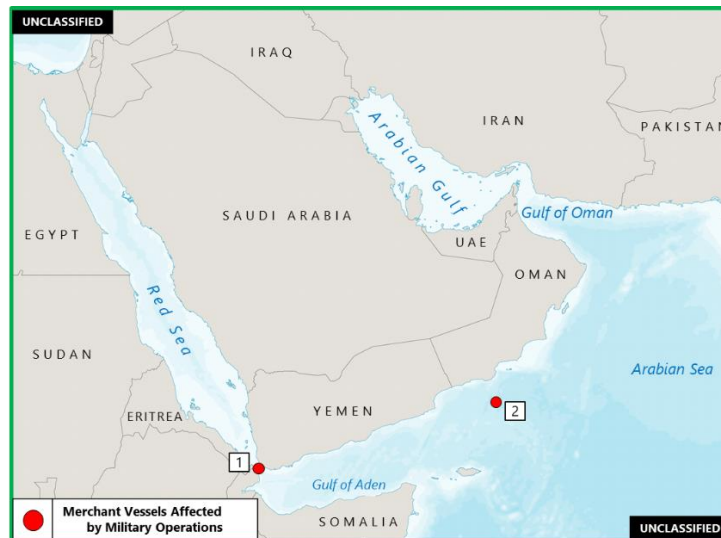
UNCLASSIFIED

IRAQ

IRAN

PAKISTAN

Arabian Gulf

Gulf of Oman

EGYPT

SAUDI ARABIA

UAE

OMAN

Red Sea

SUDAN

Arabian Sea

ERITREA

YEMEN

2

1

Gulf of Aden

Merchant Vessels Affected by Military Operations

SOMALIA

UNCLASSIFIED